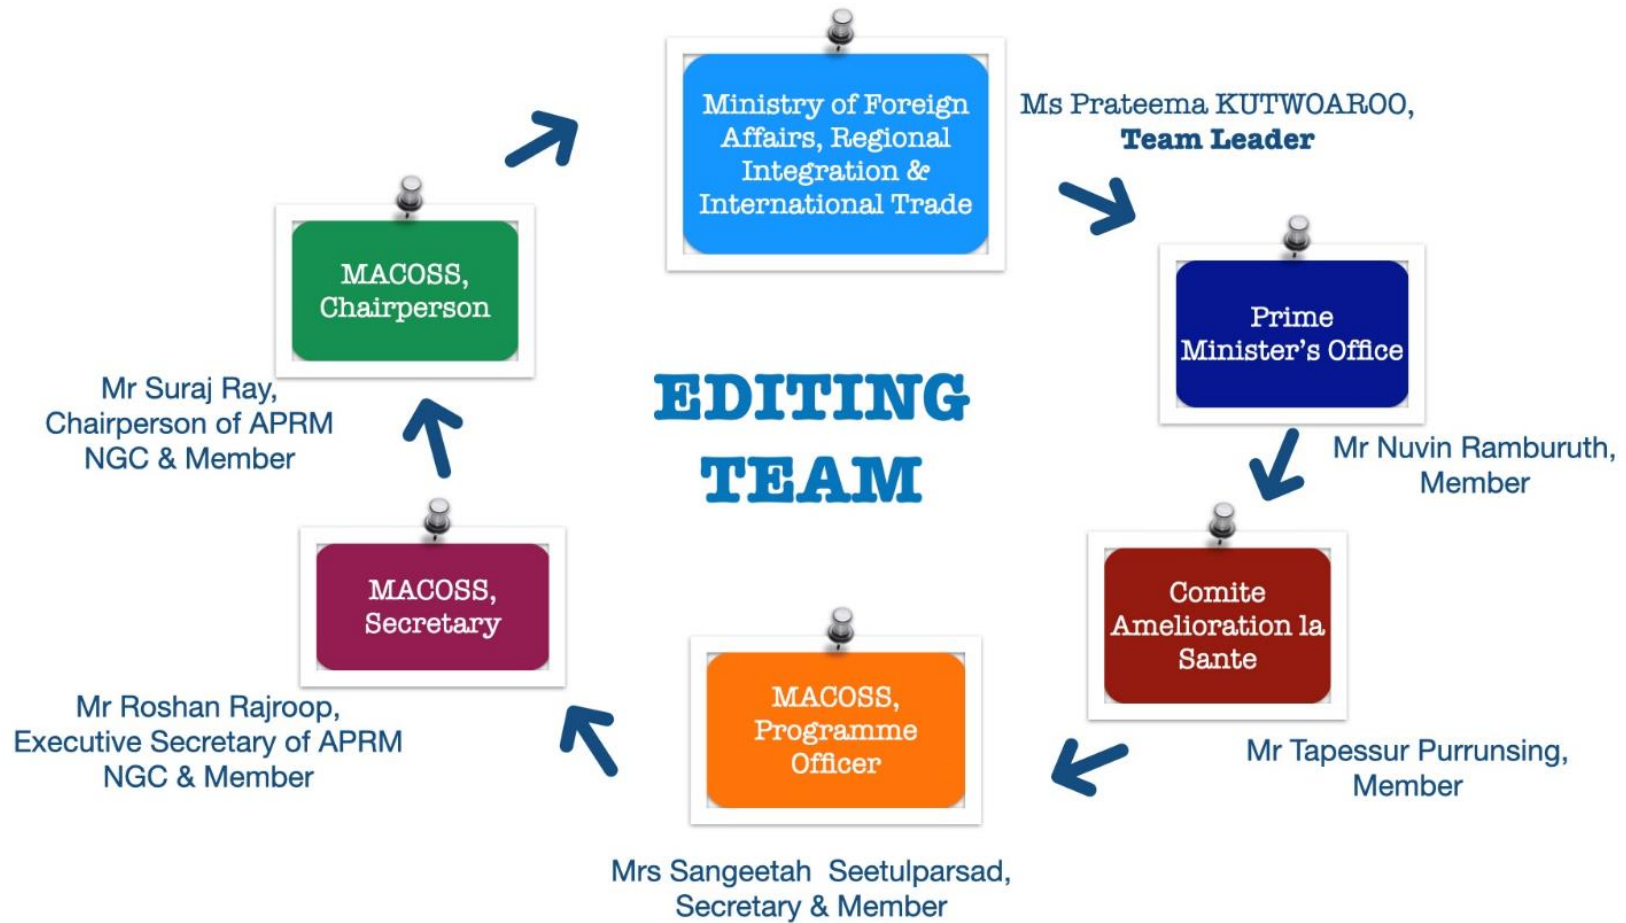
Ministry of Foreign Affairs, Regional Integration & International Trade

Ms Prateema KUTWOAROO, Team Leader

Prime Minister's Office

Mr Nuvin Ramburuth, Member

Comite Amelioration la Sante

Mr Tapessur Purrunsing, Member

MACOSS, Programme Officer

Mrs Sangeetah Seetulparsad, Secretary & Member

MACOSS, Secretary

Mr Roshan Rajroop, Executive Secretary of APRM NGC & Member

MACOSS, Chairperson

Mr Suraj Ray, Chairperson of APRM NGC & Member

EDITING TEAM